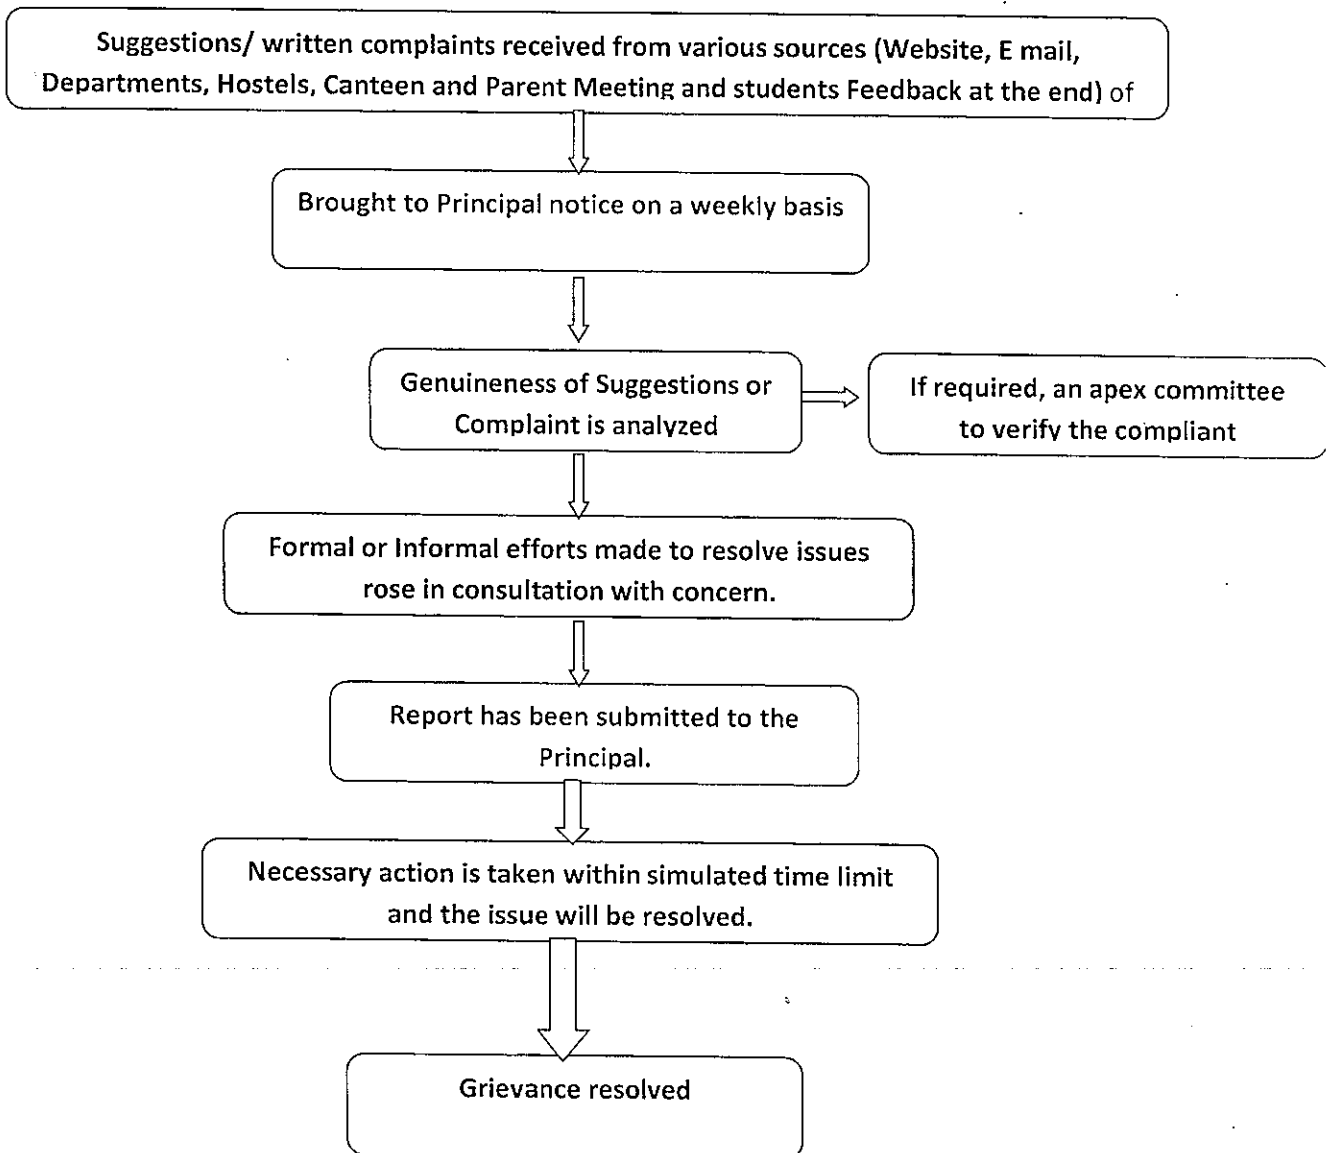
Suggestions/ written complaints received from various sources (Website, E mail, Departments, Hostels, Canteen and Parent Meeting and students Feedback at the end) of

Brought to Principal notice on a weekly basis

Genuineness of Suggestions or Complaint is analyzed

If required, an apex committee to verify the compliant

Formal or Informal efforts made to resolve issues rose in consultation with concern.

Report has been submitted to the Principal.

Necessary action is taken within simulated time limit and the issue will be resolved.

Grievance resolved